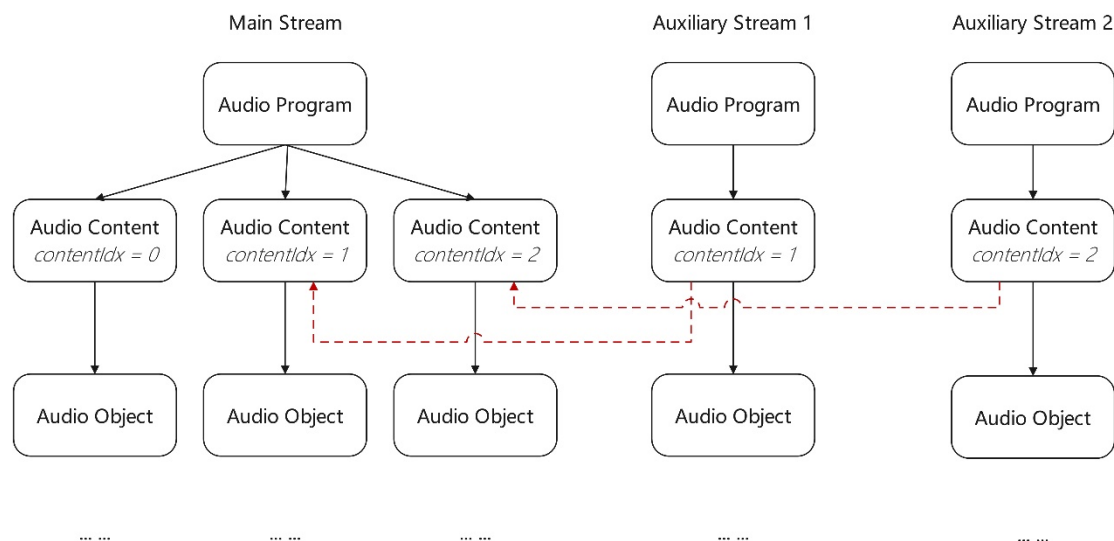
Main Stream

Auxiliary Stream 1

Auxiliary Stream 2

Audio Program

Audio Program

Audio Program

Audio Content
*contentIdx = 0*

Audio Content
*contentIdx = 1*

Audio Content
*contentIdx = 2*

Audio Content
*contentIdx = 1*

Audio Content
*contentIdx = 2*

Audio Object

Audio Object

Audio Object

Audio Object

Audio Object

... ...

... ...

... ...

... ...

... ...